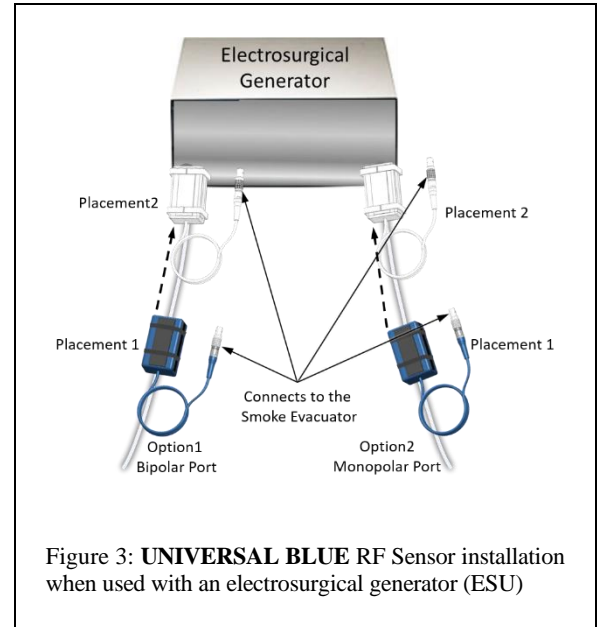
Electrosurgical Generator

Placement2

Placement 2

Placement 1

Placement 1

Connects to the Smoke Evacuator

Option1 Bipolar Port

Option2 Monopolar Port

Figure 3: **UNIVERSAL BLUE** RF Sensor installation when used with an electrosurgical generator (ESU)